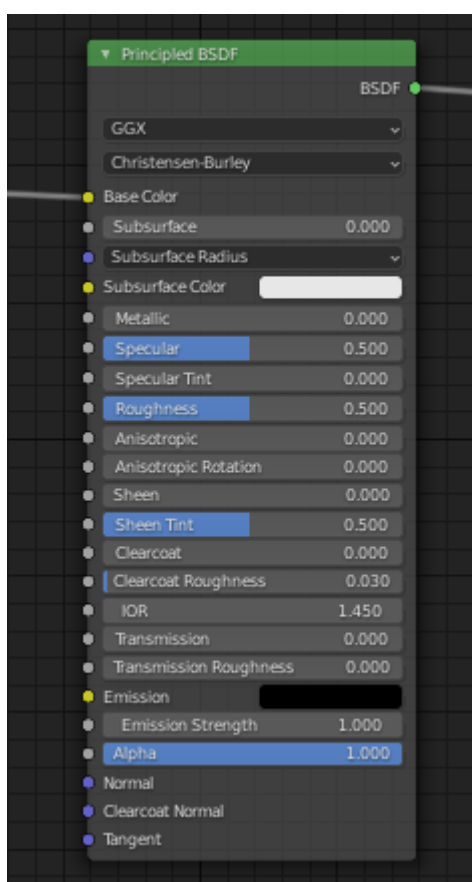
Principled BSDF

BSDF

GGX

Christensen-Burley

Base Color

Subsurface 0.000

Subsurface Radius

Subsurface Color

Metallic 0.000

Specular 0.500

Specular Tint 0.000

Roughness 0.500

Anisotropic 0.000

Anisotropic Rotation 0.000

Sheen 0.000

Sheen Tint 0.500

Clearcoat 0.000

Clearcoat Roughness 0.030

IOR 1.450

Transmission 0.000

Transmission Roughness 0.000

Emission

Emission Strength 1.000

Alpha 1.000

Normal

Clearcoat Normal

Tangent